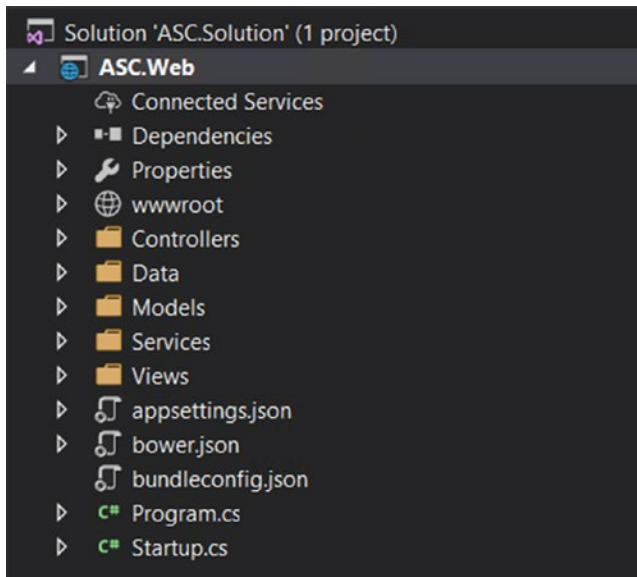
Solution 'ASC.Solution' (1 project)
ASC.Web
Connected Services
Dependencies
Properties
wwwroot
Controllers
Data
Models
Services
Views
appsettings.json
bower.json
bundleconfig.json
C# Program.cs
C# Startup.cs